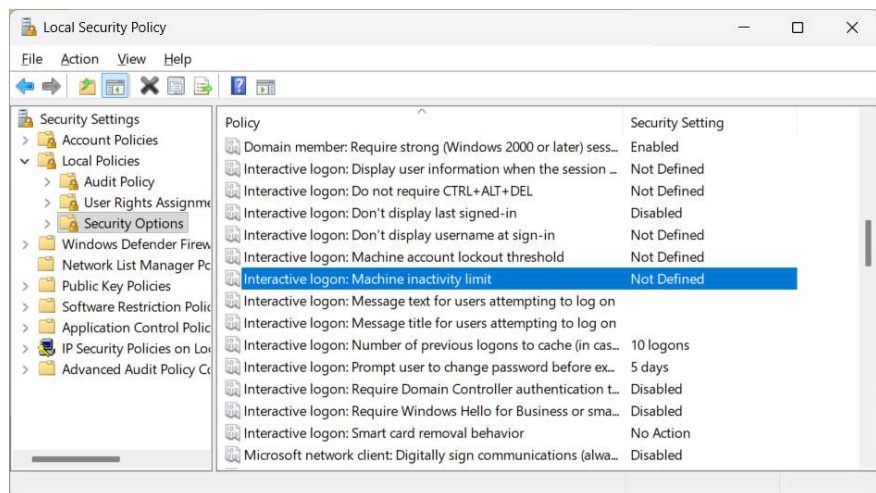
Local Security Policy

File Action View Help

Security Settings
Account Policies
Local Policies
Audit Policy
User Rights Assignme
Security Options
Windows Defender Firew
Network List Manager Pc
Public Key Policies
Software Restriction Polic
Application Control Polic
IP Security Policies on Lo
Advanced Audit Policy Co

| Policy | Security Setting |
|---|---|
| Domain member: Require strong (Windows 2000 or later) sess... | Enabled |
| Interactive logon: Display user information when the session ... | Not Defined |
| Interactive logon: Do not require CTRL+ALT+DEL | Not Defined |
| Interactive logon: Don't display last signed-in | Disabled |
| Interactive logon: Don't display username at sign-in | Not Defined |
| Interactive logon: Machine account lockout threshold | Not Defined |
| Interactive logon: Machine inactivity limit | Not Defined |
| Interactive logon: Message text for users attempting to log on | |
| Interactive logon: Message title for users attempting to log on | |
| Interactive logon: Number of previous logons to cache (in cas... | 10 logons |
| Interactive logon: Prompt user to change password before ex... | 5 days |
| Interactive logon: Require Domain Controller authentication t... | Disabled |
| Interactive logon: Require Windows Hello for Business or sma... | Disabled |
| Interactive logon: Smart card removal behavior | No Action |
| Microsoft network client: Digitally sign communications (alwa... | Disabled |